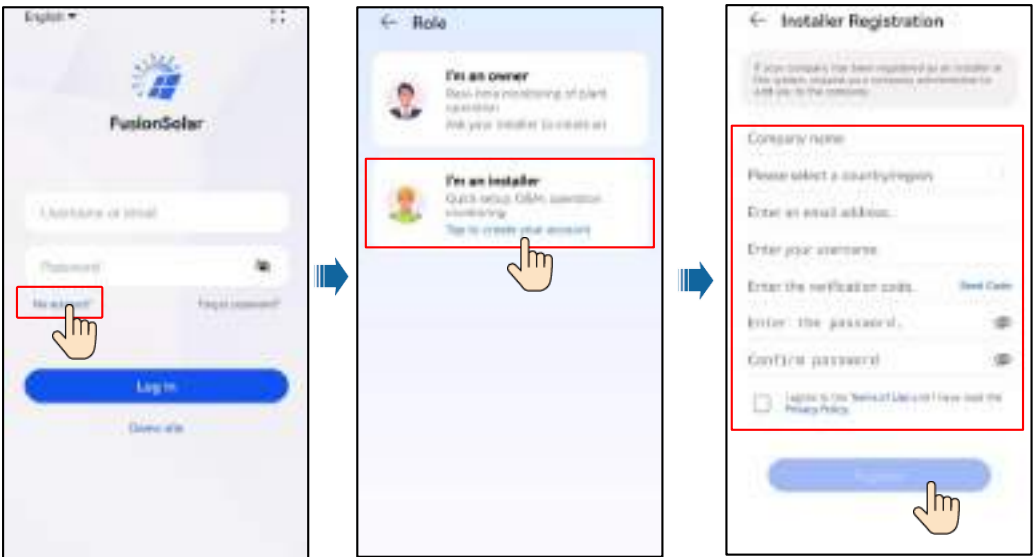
English ▾

FusionSolar

Username or email

Password

No account?

Forgot password?

Log in

Demo site

← Role

I'm an owner

Real-time monitoring of plant operation

Ask your installer to create an

I'm an installer

Quick setup, O&M, operation monitoring

Tap to create your account

← Installer Registration

If your company has been registered as an installer in the system, request your company administrator to add you to the company.

Company name

Please select a country/region

Enter an email address.

Enter your username.

Enter the verification code.

Send Code

Enter the password.

Confirm password

I agree to the Terms of Use and I have read the Privacy Policy.

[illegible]